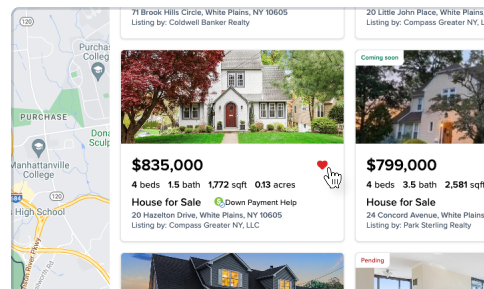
71 Brook Hills Circle, White Plains, NY 10605
Listing by: Coldwell Banker Realty

20 Little John Place, White Plains, NY 10605
Listing by: Compass Greater NY, LLC

Purchase
PURCHASE
Donald Sculp
Manhattanville College
s High School
Coming soon

$835,000
4 beds 1.5 bath 1,772 sqft 0.13 acres
House for Sale
Down Payment Help
20 Hazelton Drive, White Plains, NY 10605
Listing by: Compass Greater NY, LLC

$799,000
4 beds 3.5 bath 2,581 sqft
House for Sale
24 Concord Avenue, White Plains, NY
Listing by: Park Sterling Realty

Pending